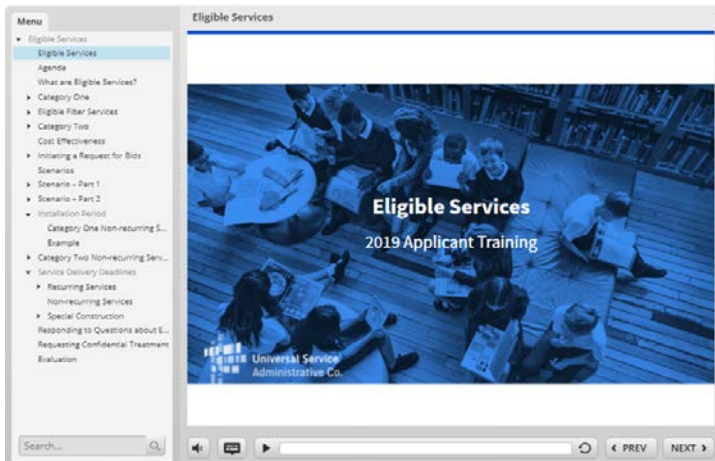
Menu

Eligible Services
Eligible Services
Agenda
What are Eligible Services?
Category One
Eligible Fiber Services
Category Two
Cost Effectiveness
Initiating a Request for Bids
Scenarios
Scenario – Part 1
Scenario – Part 2
Installation Period
Category One Non-recurring S...
Example
Category Two Non-recurring Serv...
Service Delivery Deadlines
Recurring Services
Non-recurring Services
Special Construction
Responding to Questions about E...
Requesting Confidential Treatment
Evaluation

Search...

Eligible Services

Eligible Services

2019 Applicant Training

Universal Service Administrative Co.

PREV

NEXT